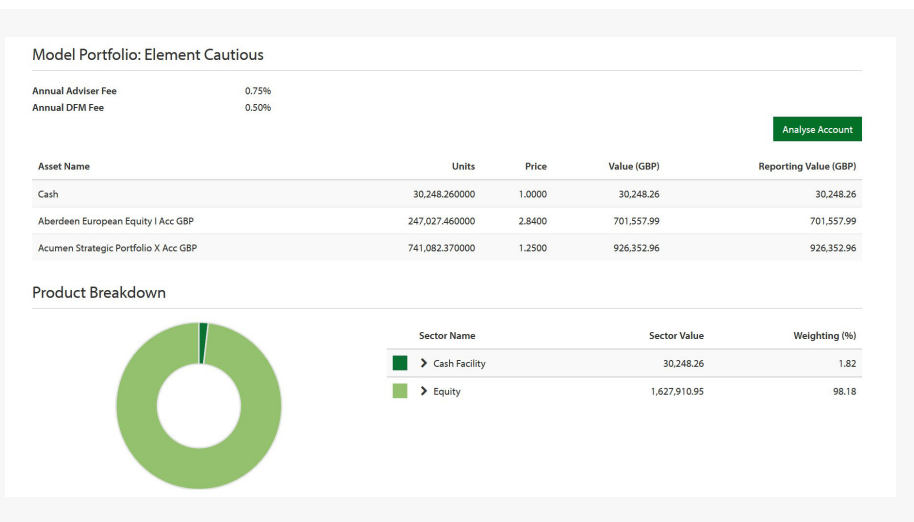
Model Portfolio: Element Cautious

| | |
|---|---|
| Annual Adviser Fee | 0.75% |
| Annual DFM Fee | 0.50% |

Analyse Account

| Asset Name | Units | Price | Value (GBP) | Reporting Value (GBP) |
|---|---|---|---|---|
| Cash | 30,248.260000 | 1.0000 | 30,248.26 | 30,248.26 |
| Aberdeen European Equity I Acc GBP | 247,027.460000 | 2.8400 | 701,557.99 | 701,557.99 |
| Acumen Strategic Portfolio X Acc GBP | 741,082.370000 | 1.2500 | 926,352.96 | 926,352.96 |

Product Breakdown

| Sector Name | Sector Value | Weighting (%) |
|---|---|---|
| > Cash Facility | 30,248.26 | 1.82 |
| > Equity | 1,627,910.95 | 98.18 |